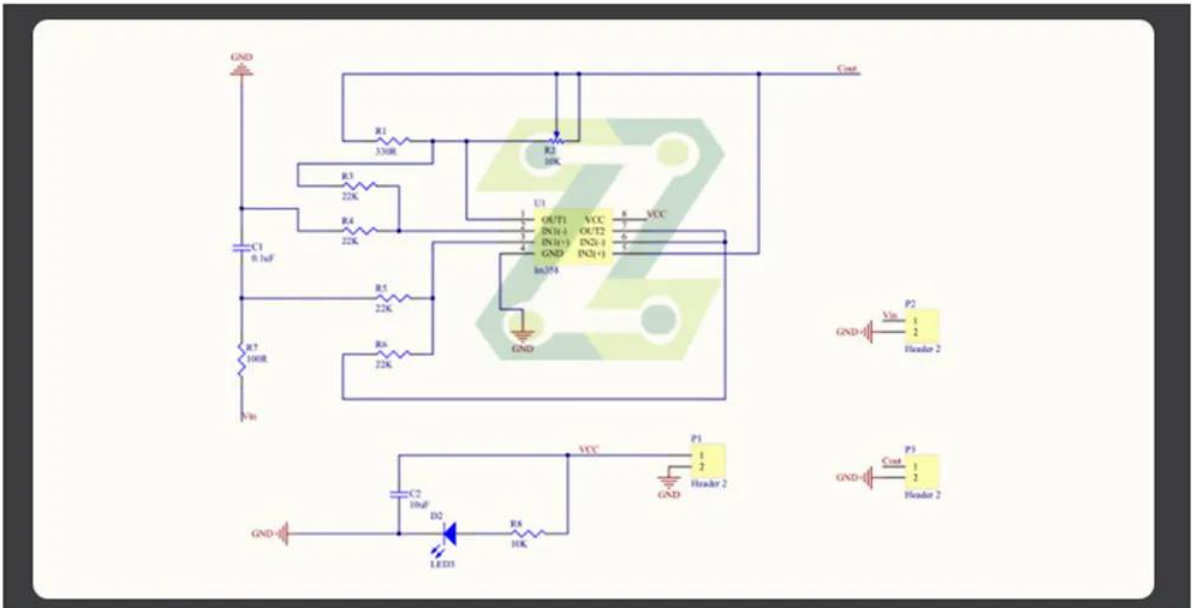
GND

Cout

R1
330R

R2
10K

R3
22K

R4
22K

U1
1 OUT1
2 IN1(-)
3 IN1(+)
4 GND
VCC 8
OUT2 7
IN2(-) 6
IN2(+) 5
lm358

VCC

C1
0.1uF

R5
22K

R6
22K

GND

R7
100R

Vin

P2
Vin
GND
1
2
Header 2

VCC

P1
1
2
GND
Header 2

P3
Cout
GND
1
2
Header 2

C2
10uF

GND

D2
LED3

R8
10K